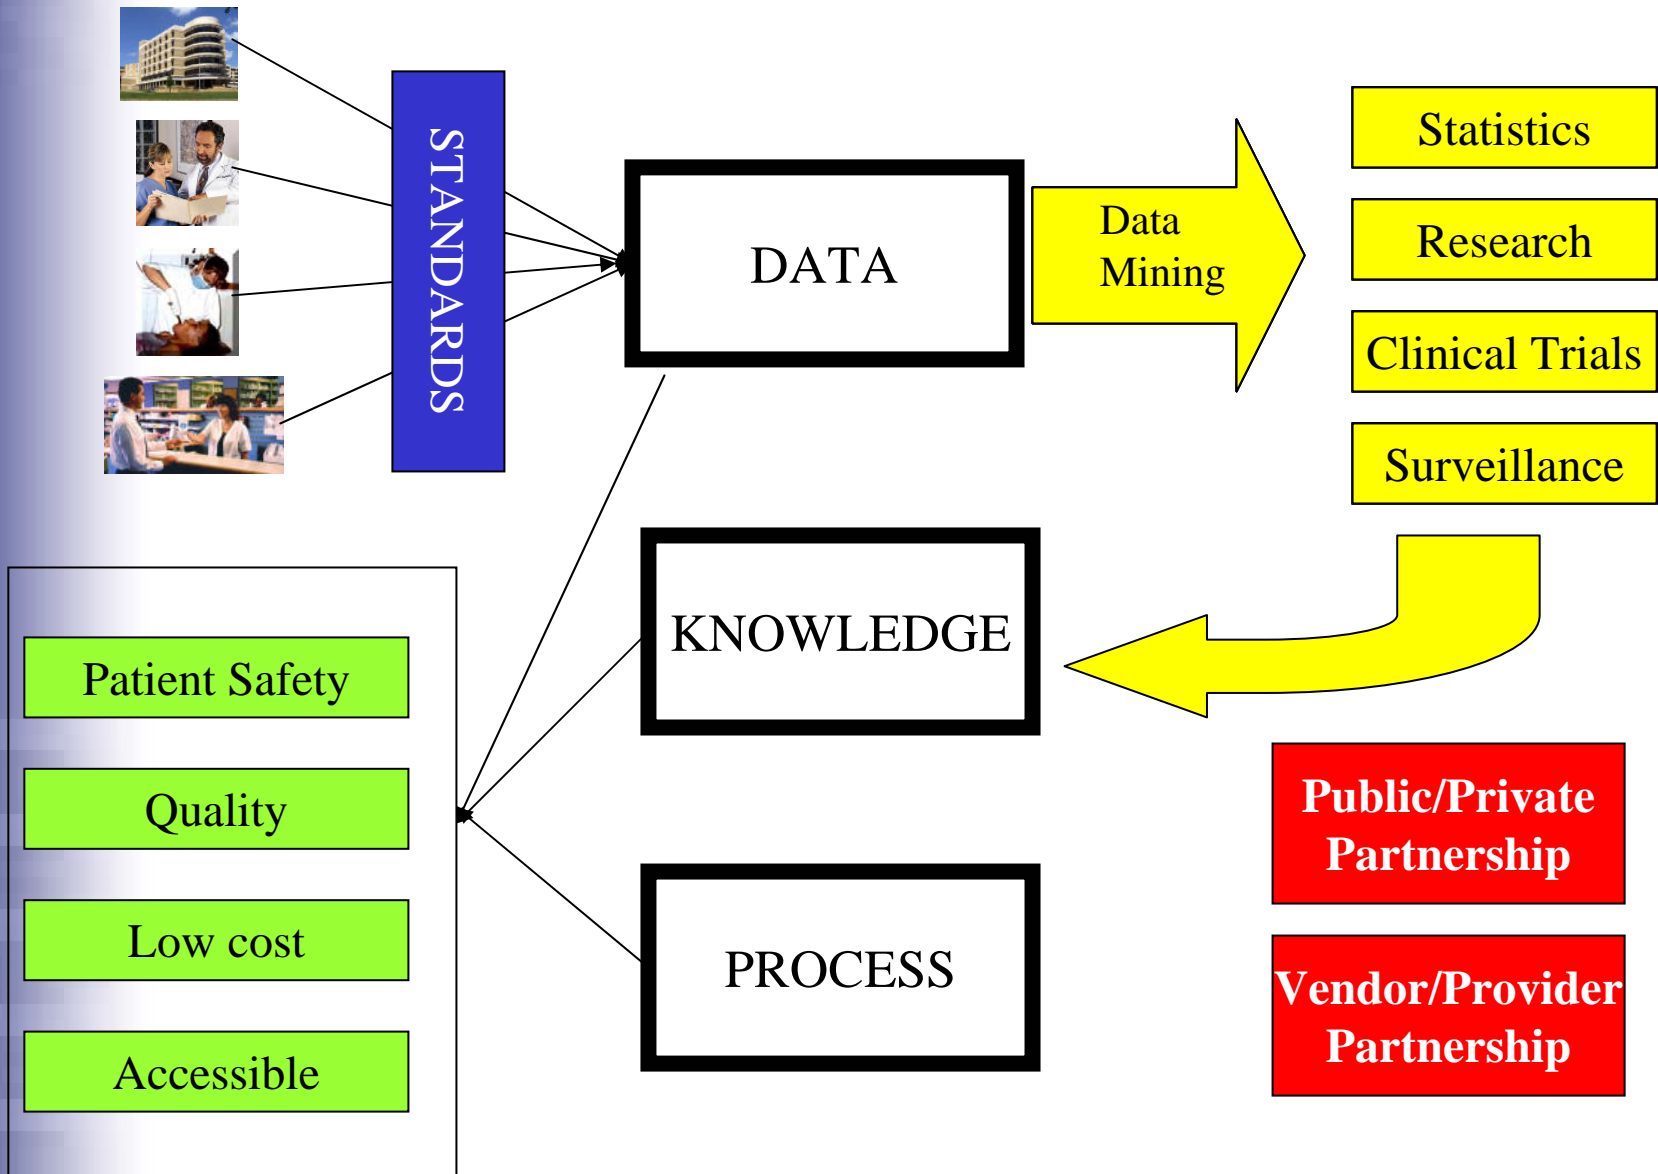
STANDARDS

DATA

Data Mining

Statistics

Research

Clinical Trials

Surveillance

KNOWLEDGE

PROCESS

Patient Safety

Quality

Low cost

Accessible

Public/Private Partnership

Vendor/Provider Partnership